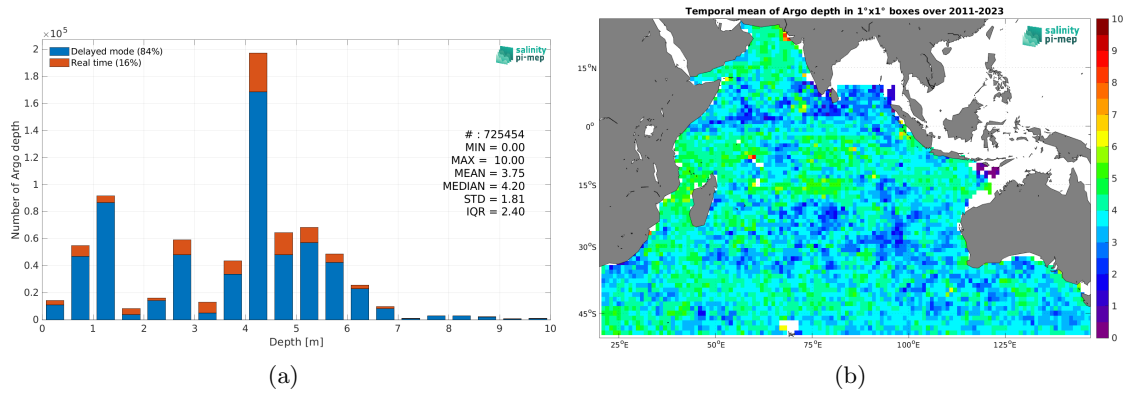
$\times 10^5$

Delayed mode (84%)
Real time (16%)

salinity pi-mep

2
1.8
1.6
1.4
1.2
1
0.8
0.6
0.4
0.2
0

Number of Argo depth

# : 725454
MIN = 0.00
MAX = 10.00
MEAN = 3.75
MEDIAN = 4.20
STD = 1.81
IQR = 2.40

0 1 2 3 4 5 6 7 8 9 10
Depth [m]

(a)

Temporal mean of Argo depth in 1°x1° boxes over 2011-2023

salinity pi-mep

15°N
0°
15°S
30°S
45°S

25°E 50°E 75°E 100°E 125°E

10
9
8
7
6
5
4
3
2
1
0

(b)